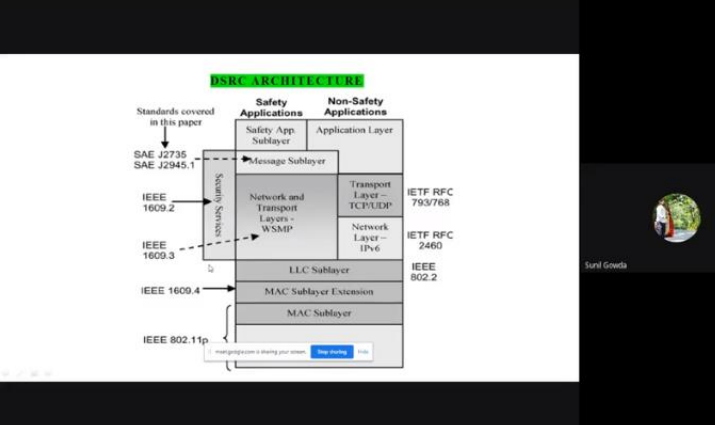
DSRC ARCHITECTURE

Standards covered in this paper

Safety Applications

Non-Safety Applications

Safety App. Sublayer

Application Layer

SAE J2735
SAE J2945.1

Message Sublayer

Security Services

IEEE 1609.2

Network and Transport Layers - WSMP

Transport Layer – TCP/UDP

IETF RFC 793/768

Network Layer – IPv6

IETF RFC 2460

IEEE 1609.3

LLC Sublayer

IEEE 802.2

IEEE 1609.4

MAC Sublayer Extension

MAC Sublayer

IEEE 802.11p

meet.google.com is sharing your screen. Stop sharing Hide

Sunil Gowda